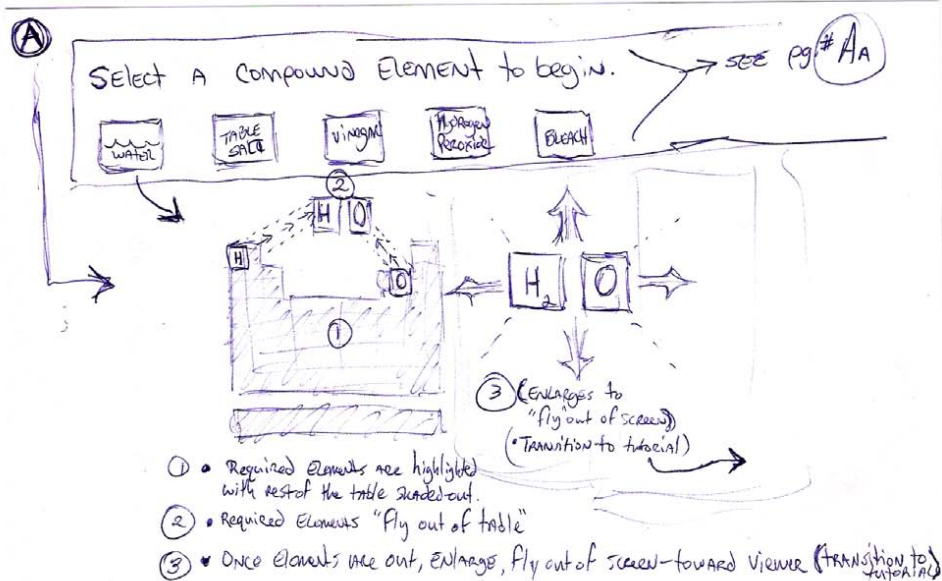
A

Select A Compound Element to begin.

see pg # $A_A$

WATER

TABLE SALT

Vinegar

Hydrogen Peroxide

BLEACH

2

H O

H

O

1

$H_2$ O

3 (Enlarges to "fly" out of screen)
(• Transition to tutorial)

1 • Required Elements are highlighted with rest of the table shaded out.

2 • Required Elements "Fly out of table"

3 • Once Elements are out, Enlarge, fly out of screen-toward viewer (Transition to tutorial)